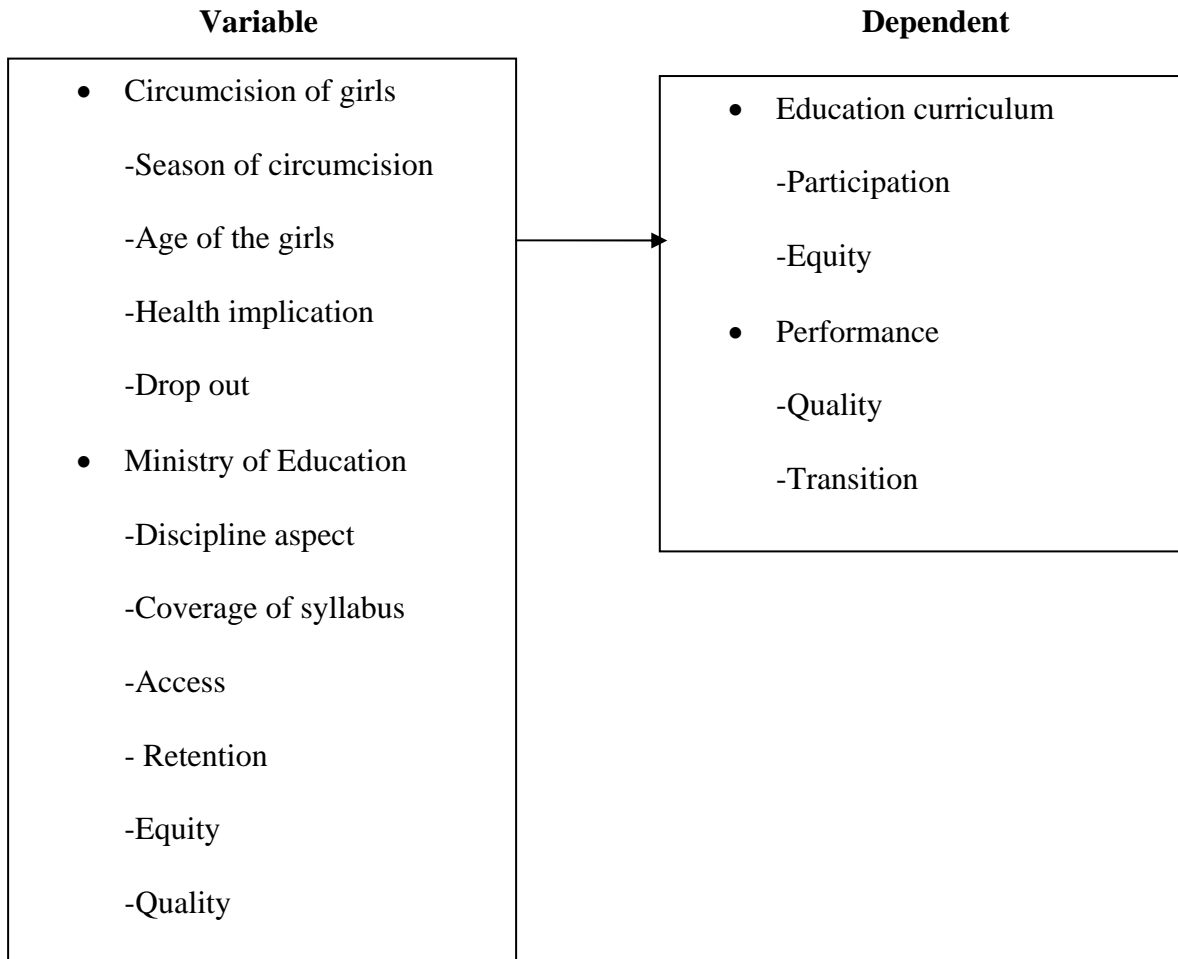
**Variable**

- Circumcision of girls

-Season of circumcision

-Age of the girls

-Health implication

-Drop out

- Ministry of Education

-Discipline aspect

-Coverage of syllabus

-Access

- Retention

-Equity

-Quality

**Dependent**

- Education curriculum

-Participation

-Equity

- Performance

-Quality

-Transition